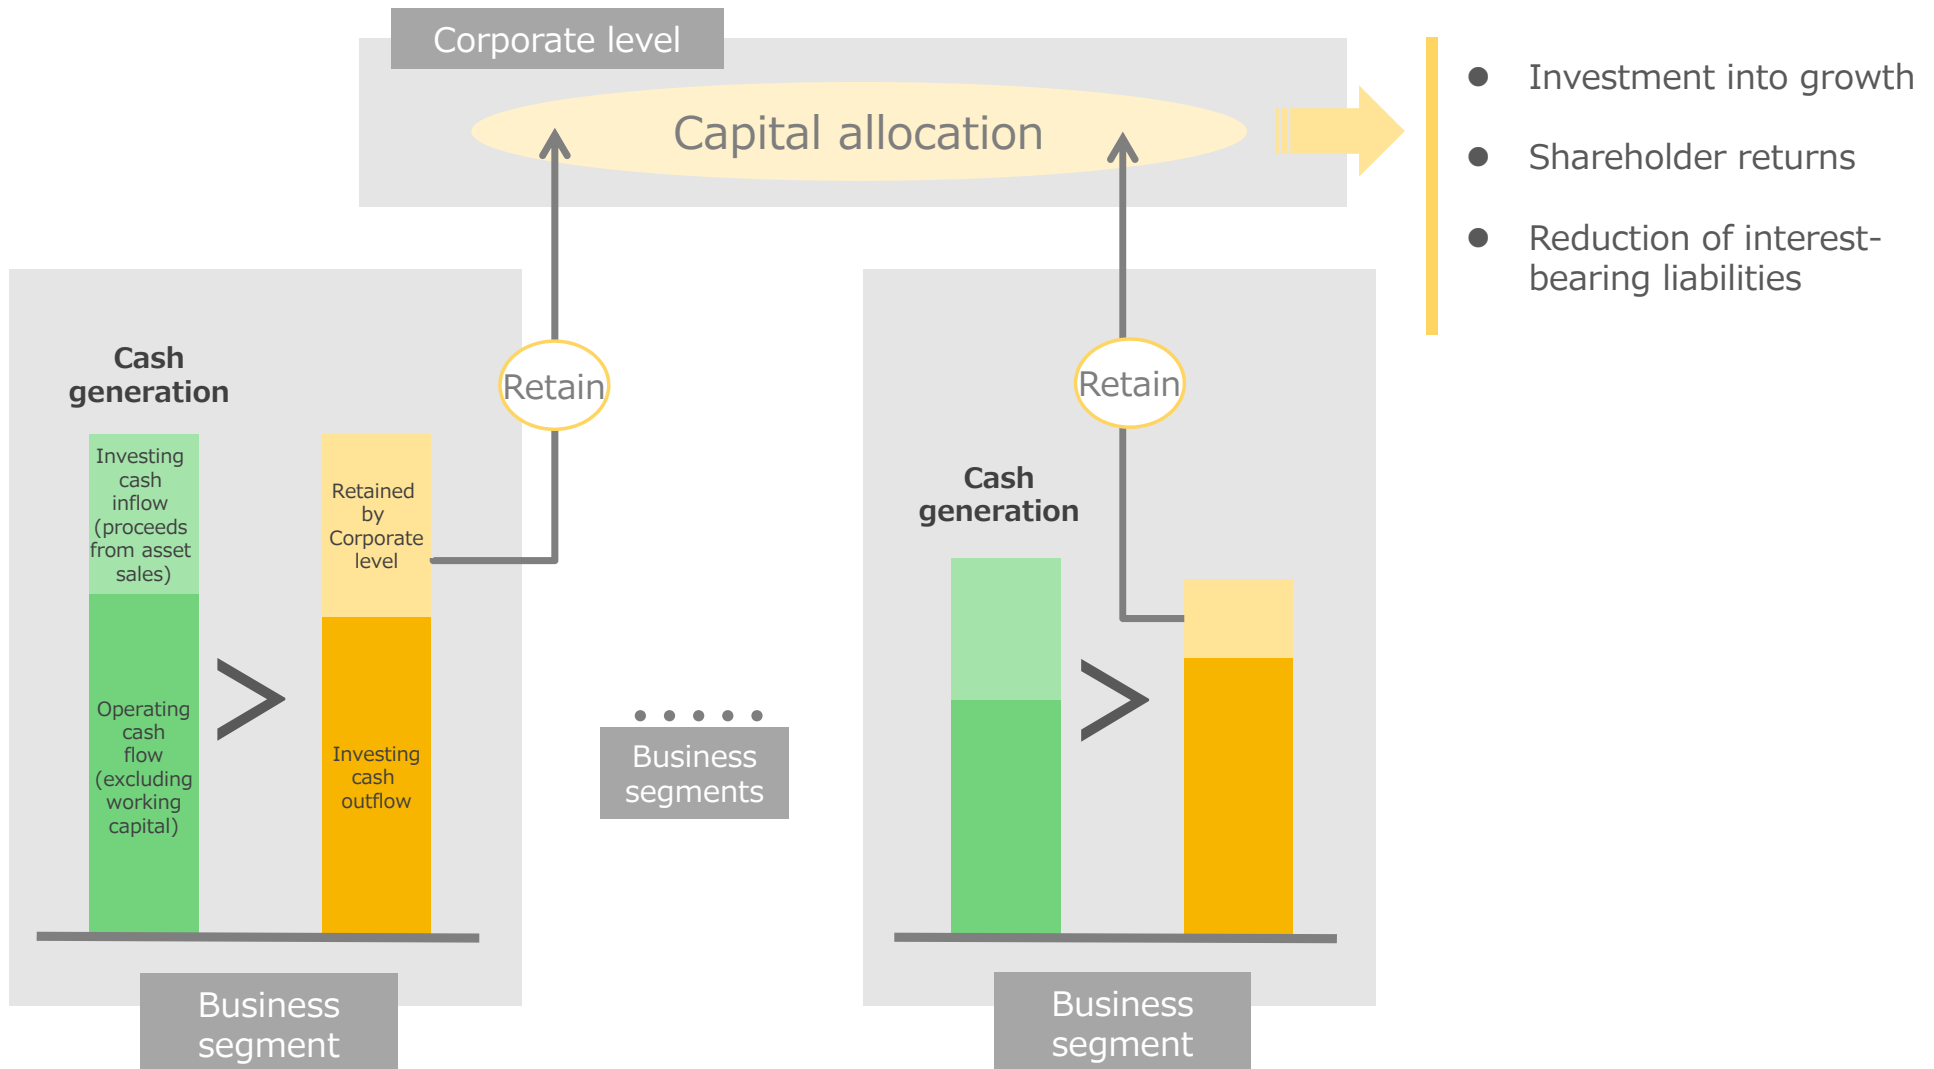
Corporate level

Capital allocation

- Investment into growth
- Shareholder returns
- Reduction of interest-bearing liabilities

Retain

Retain

Cash generation

Investing cash inflow (proceeds from asset sales)

Operating cash flow (excluding working capital)

Retained by Corporate level

Investing cash outflow

Business segment

Business segments

Cash generation

Business segment